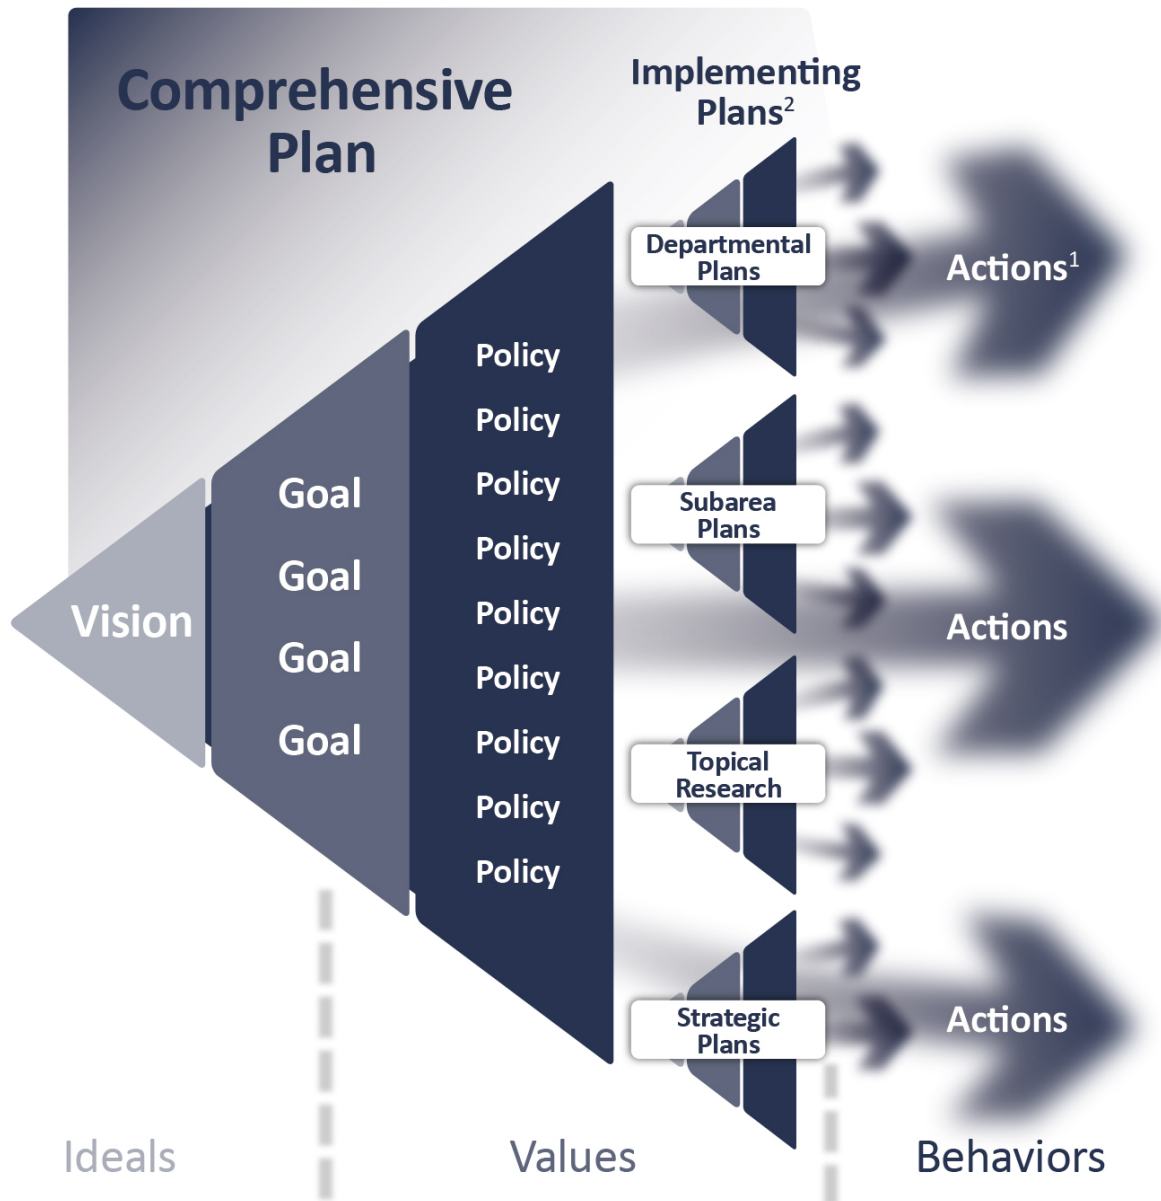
Comprehensive Plan

Implementing Plans$^2$

Vision

Goal

Goal

Goal

Goal

Policy

Policy

Policy

Policy

Policy

Policy

Policy

Policy

Policy

Departmental Plans

Subarea Plans

Topical Research

Strategic Plans

Actions$^1$

Actions

Actions

Ideals

Values

Behaviors